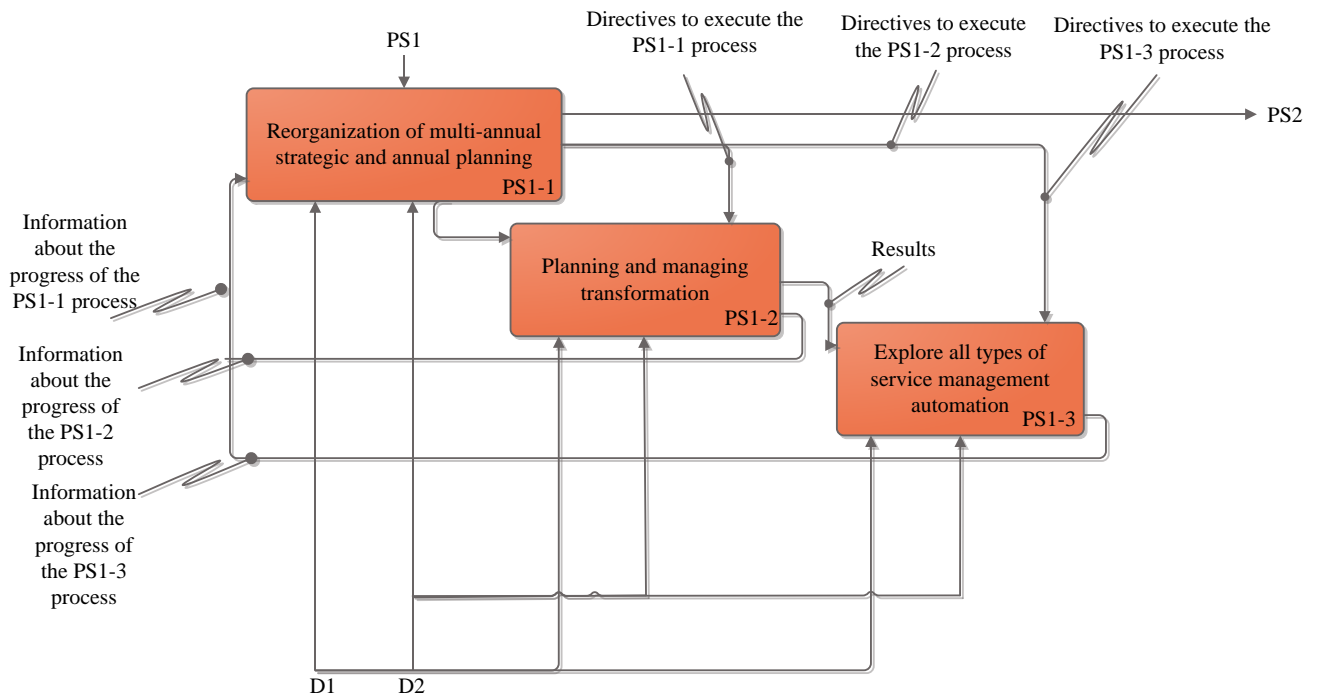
PS1

Directives to execute the PS1-1 process

Directives to execute the PS1-2 process

Directives to execute the PS1-3 process

PS2

Reorganization of multi-annual strategic and annual planning
PS1-1

Information about the progress of the PS1-1 process

Planning and managing transformation
PS1-2

Results

Information about the progress of the PS1-2 process

Explore all types of service management automation
PS1-3

Information about the progress of the PS1-3 process

D1

D2